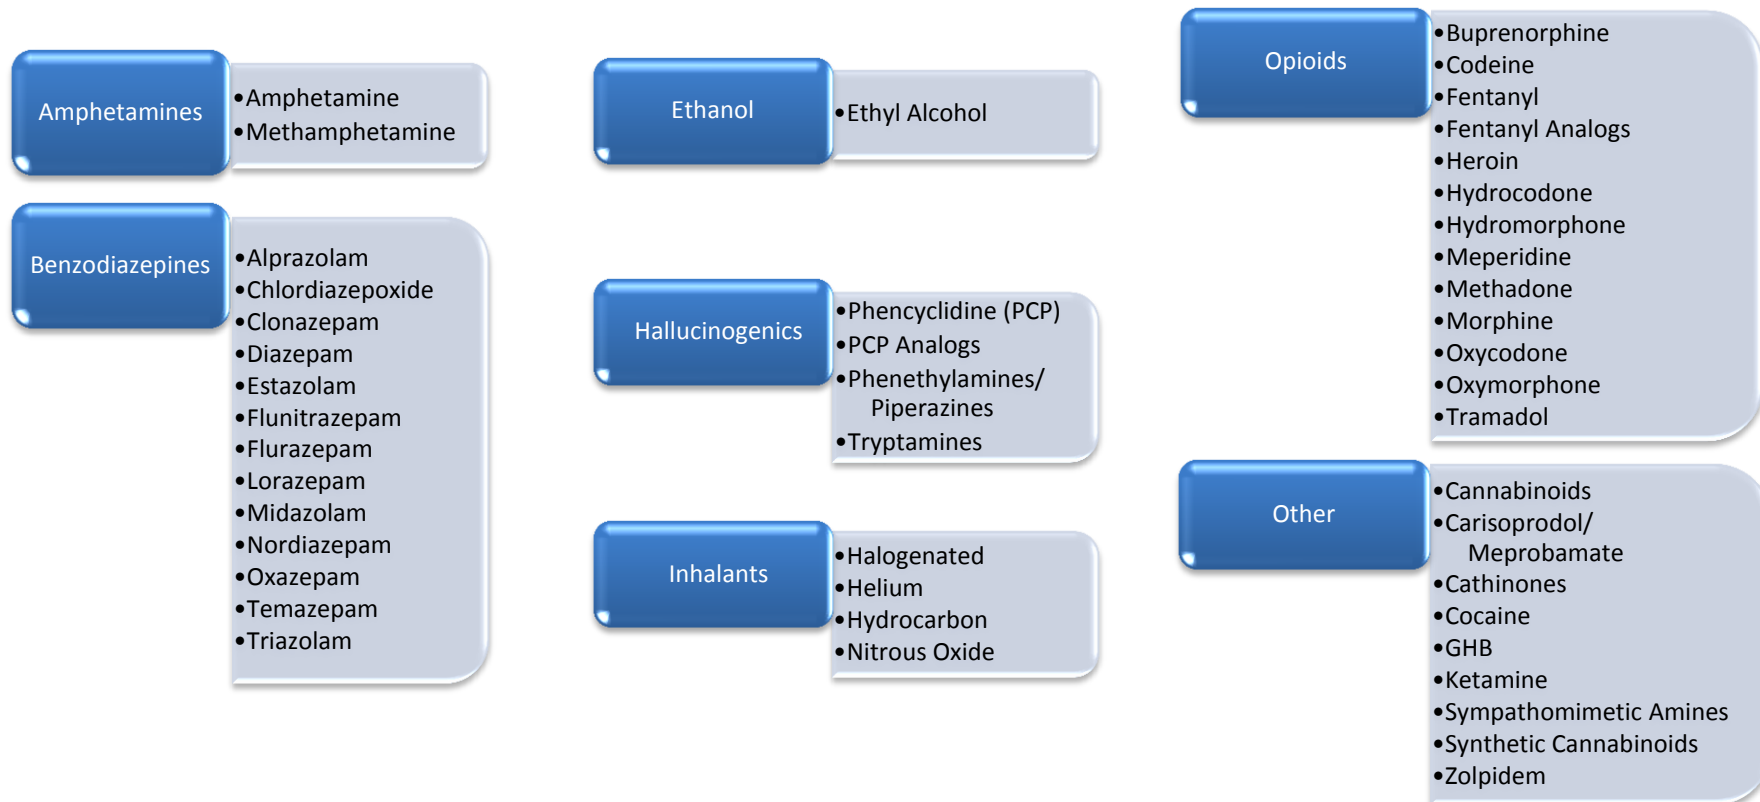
Amphetamines
•Amphetamine
•Methamphetamine

Benzodiazepines
•Alprazolam
•Chlordiazepoxide
•Clonazepam
•Diazepam
•Estazolam
•Flunitrazepam
•Flurazepam
•Lorazepam
•Midazolam
•Nordiazepam
•Oxazepam
•Temazepam
•Triazolam

Ethanol
•Ethyl Alcohol

Hallucinogenics
•Phencyclidine (PCP)
•PCP Analogs
•Phenethylamines/ Piperazines
•Tryptamines

Inhalants
•Halogenated
•Helium
•Hydrocarbon
•Nitrous Oxide

Opioids
•Buprenorphine
•Codeine
•Fentanyl
•Fentanyl Analogs
•Heroin
•Hydrocodone
•Hydromorphone
•Meperidine
•Methadone
•Morphine
•Oxycodone
•Oxymorphone
•Tramadol

Other
•Cannabinoids
•Carisoprodol/ Meprobamate
•Cathinones
•Cocaine
•GHB
•Ketamine
•Sympathomimetic Amines
•Synthetic Cannabinoids
•Zolpidem